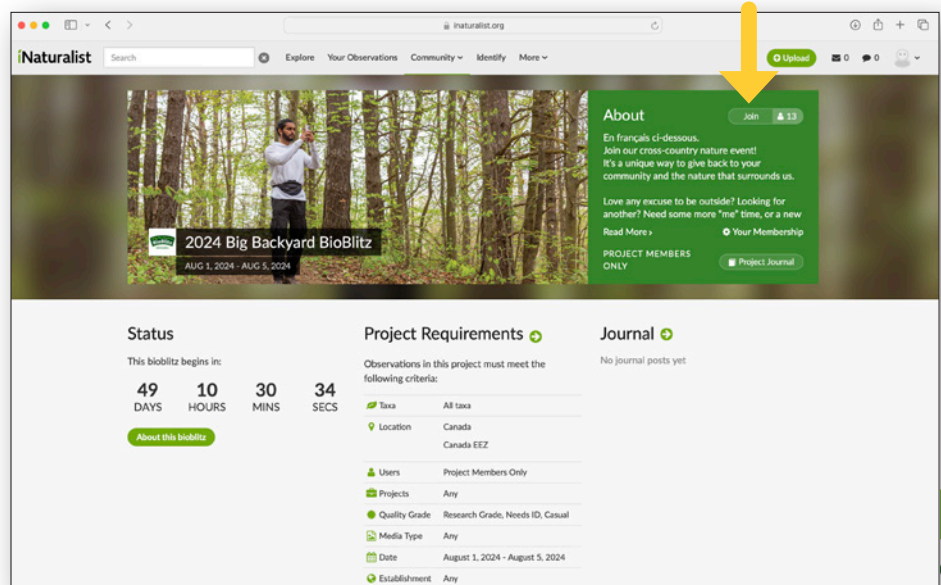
inaturalist.org

iNaturalist Search Explore Your Observations Community Identify More Upload 0 0

2024 Big Backyard BioBlitz
AUG 1, 2024 - AUG 5, 2024

About
Join 13

En français ci-dessous.
Join our cross-country nature event!
It's a unique way to give back to your community and the nature that surrounds us.

Love any excuse to be outside? Looking for another? Need some more "me" time, or a new

Read More › Your Membership

PROJECT MEMBERS ONLY Project Journal

Status

This bioblitz begins in:

| 49 | 10 | 30 | 34 |
|---|---|---|---|
| DAYS | HOURS | MINS | SECS |

About this bioblitz

Project Requirements

Observations in this project must meet the following criteria:

| | |
|---|---|
| Taxa | All taxa |
| Location | Canada<br>Canada EEZ |
| Users | Project Members Only |
| Projects | Any |
| Quality Grade | Research Grade, Needs ID, Casual |
| Media Type | Any |
| Date | August 1, 2024 - August 5, 2024 |
| Establishment | Any |

Journal

No journal posts yet